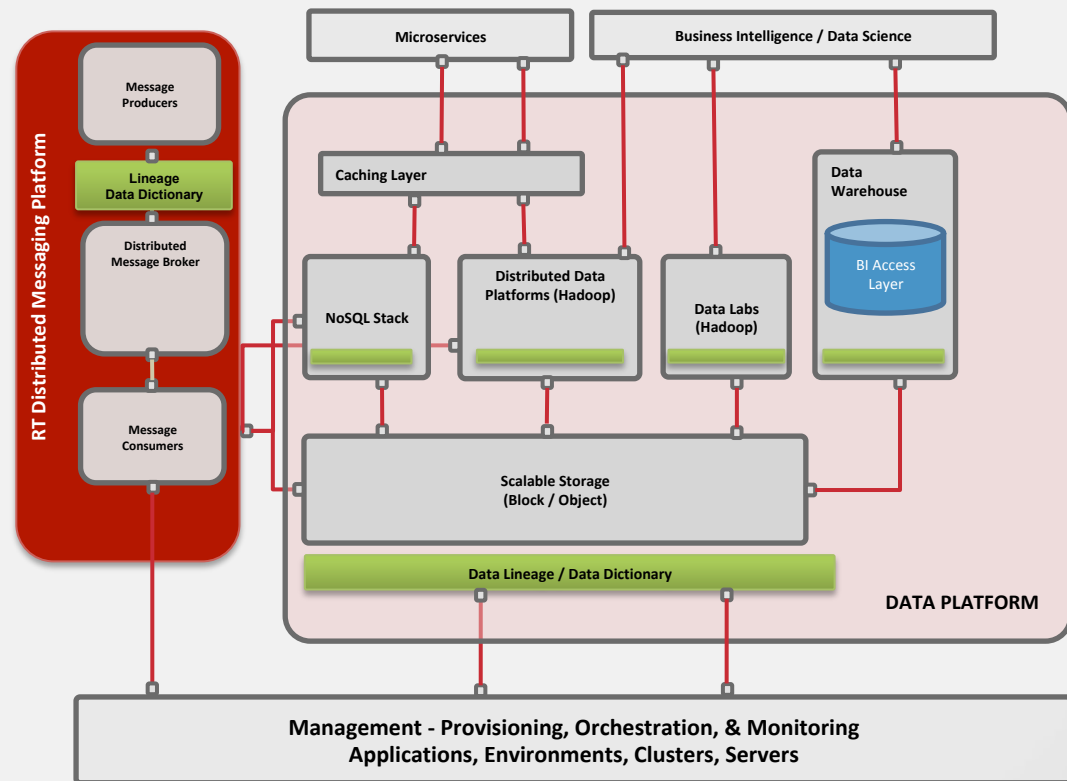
RT Distributed Messaging Platform

Message Producers

Lineage Data Dictionary

Distributed Message Broker

Message Consumers

Microservices

Business Intelligence / Data Science

Caching Layer

Data Warehouse

BI Access Layer

NoSQL Stack

Distributed Data Platforms (Hadoop)

Data Labs (Hadoop)

Scalable Storage (Block / Object)

Data Lineage / Data Dictionary

DATA PLATFORM

Management - Provisioning, Orchestration, & Monitoring
Applications, Environments, Clusters, Servers